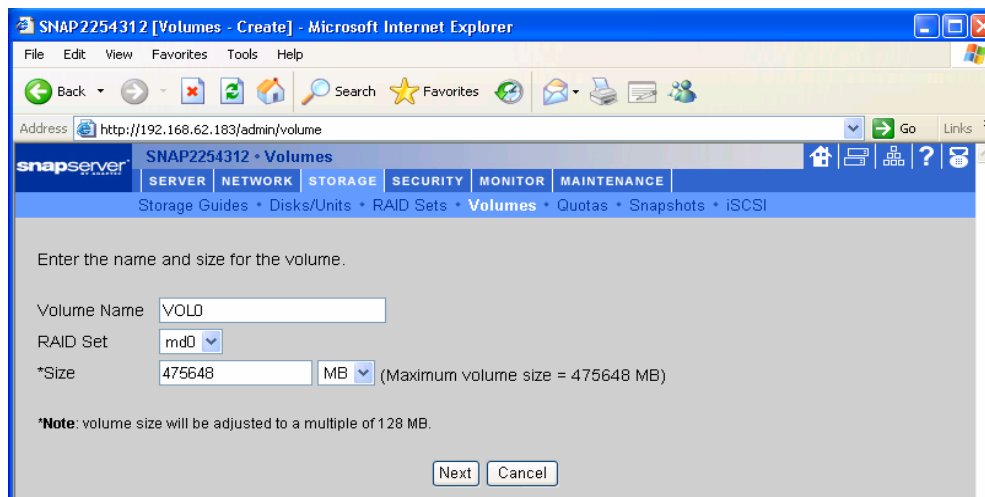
SNAP2254312 [Volumes - Create] - Microsoft Internet Explorer

File Edit View Favorites Tools Help

Back Search Favorites

Address http://192.168.62.183/admin/volume Go Links

snapserver

SNAP2254312 • Volumes

SERVER NETWORK STORAGE SECURITY MONITOR MAINTENANCE

Storage Guides • Disks/Units • RAID Sets • Volumes • Quotas • Snapshots • iSCSI

Enter the name and size for the volume.

Volume Name VOL0

RAID Set md0

*Size 475648 MB (Maximum volume size = 475648 MB)

*Note: volume size will be adjusted to a multiple of 128 MB.

Next Cancel